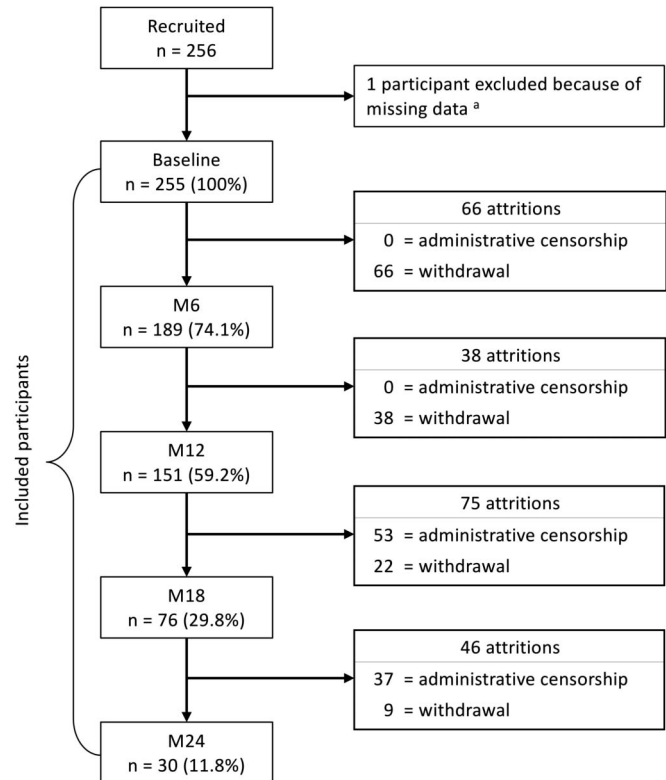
Recruited
n = 256

1 participant excluded because of missing data $^a$

Baseline
n = 255 (100%)

66 attritions
0 = administrative censorship
66 = withdrawal

M6
n = 189 (74.1%)

38 attritions
0 = administrative censorship
38 = withdrawal

M12
n = 151 (59.2%)

75 attritions
53 = administrative censorship
22 = withdrawal

M18
n = 76 (29.8%)

46 attritions
37 = administrative censorship
9 = withdrawal

M24
n = 30 (11.8%)

Included participants